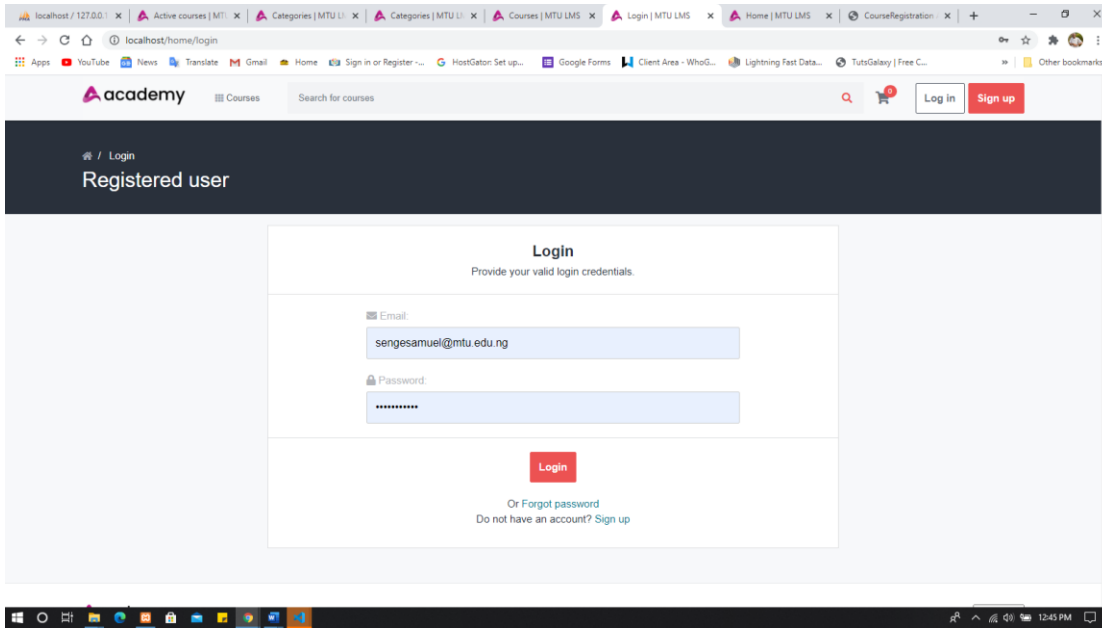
localhost / 127.0.0.1 × | Active courses | MTU × | Categories | MTU LI × | Categories | MTU LI × | Courses | MTU LMS × | Login | MTU LMS × | Home | MTU LMS × | CourseRegistration × | +

localhost/home/login

Apps YouTube News Translate Gmail Home Sign in or Register -... HostGator: Set up... Google Forms Client Area - WhoG... Lightning Fast Data... TutsGalaxy | Free C... » Other bookmarks

academy Courses Search for courses 0 Log in Sign up

Login
Registered user

Login
Provide your valid login credentials.

Email:
sengesamuel@mtu.edu.ng

Password:
•••••••••••

Login

Or Forgot password
Do not have an account? Sign up

12:45 PM